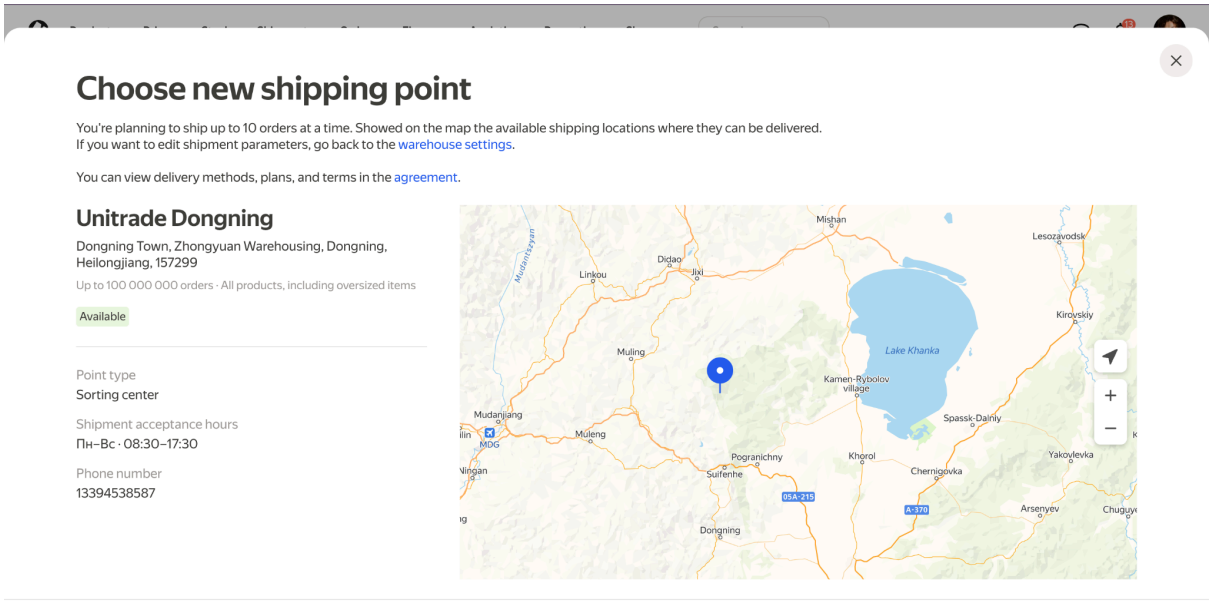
Choose new shipping point

You're planning to ship up to 10 orders at a time. Showed on the map the available shipping locations where they can be delivered.
If you want to edit shipment parameters, go back to the warehouse settings.

You can view delivery methods, plans, and terms in the agreement.

Unitrade Dongning

Dongning Town, Zhongyuan Warehousing, Dongning, Heilongjiang, 157299

Up to 100 000 000 orders · All products, including oversized items

Available

Point type
Sorting center

Shipment acceptance hours
Пн–Вс · 08:30–17:30

Phone number
13394538587

Mishan
Lesozavodsk
Mudanjiang
Didao
Jixi
Linkou
Kirovskiy
Lake Khanka
Muling
Kamen-Rybolov village
Mudanjiang
MDG
Muleng
Spassk-Dalniy
Pogranichny
Khorol
Yakovlevka
Suifenhe
Chernigovka
05A-215
A-370
Arsenyev
Chuguy
Dongning
+
−